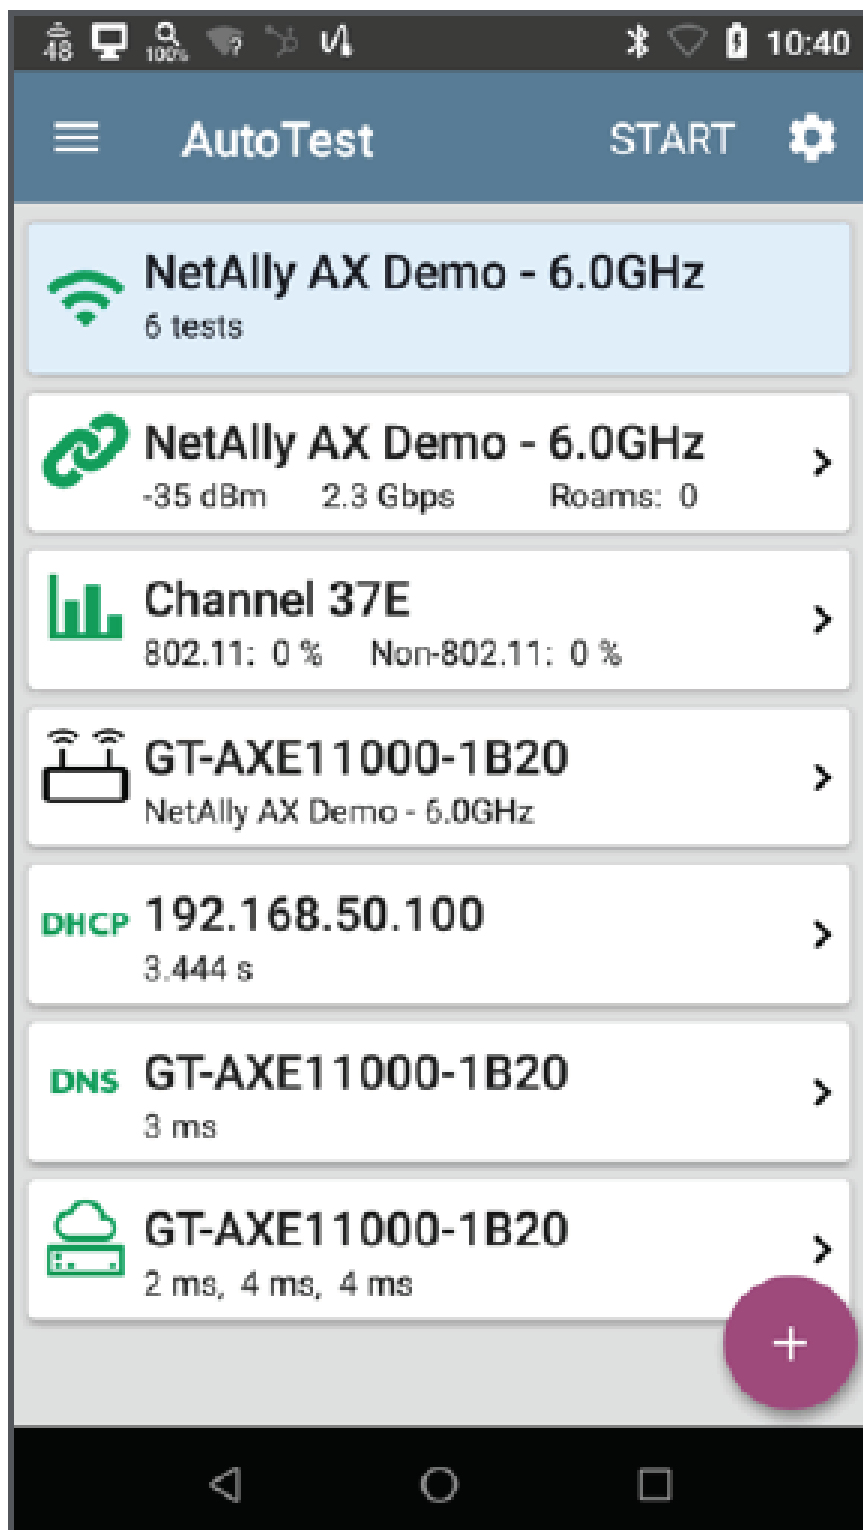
48 100% 10:40

AutoTest START

NetAlly AX Demo - 6.0GHz
6 tests

NetAlly AX Demo - 6.0GHz
-35 dBm 2.3 Gbps Roams: 0

Channel 37E
802.11: 0 % Non-802.11: 0 %

GT-AXE11000-1B20
NetAlly AX Demo - 6.0GHz

DHCP 192.168.50.100
3.444 s

DNS GT-AXE11000-1B20
3 ms

GT-AXE11000-1B20
2 ms, 4 ms, 4 ms

+